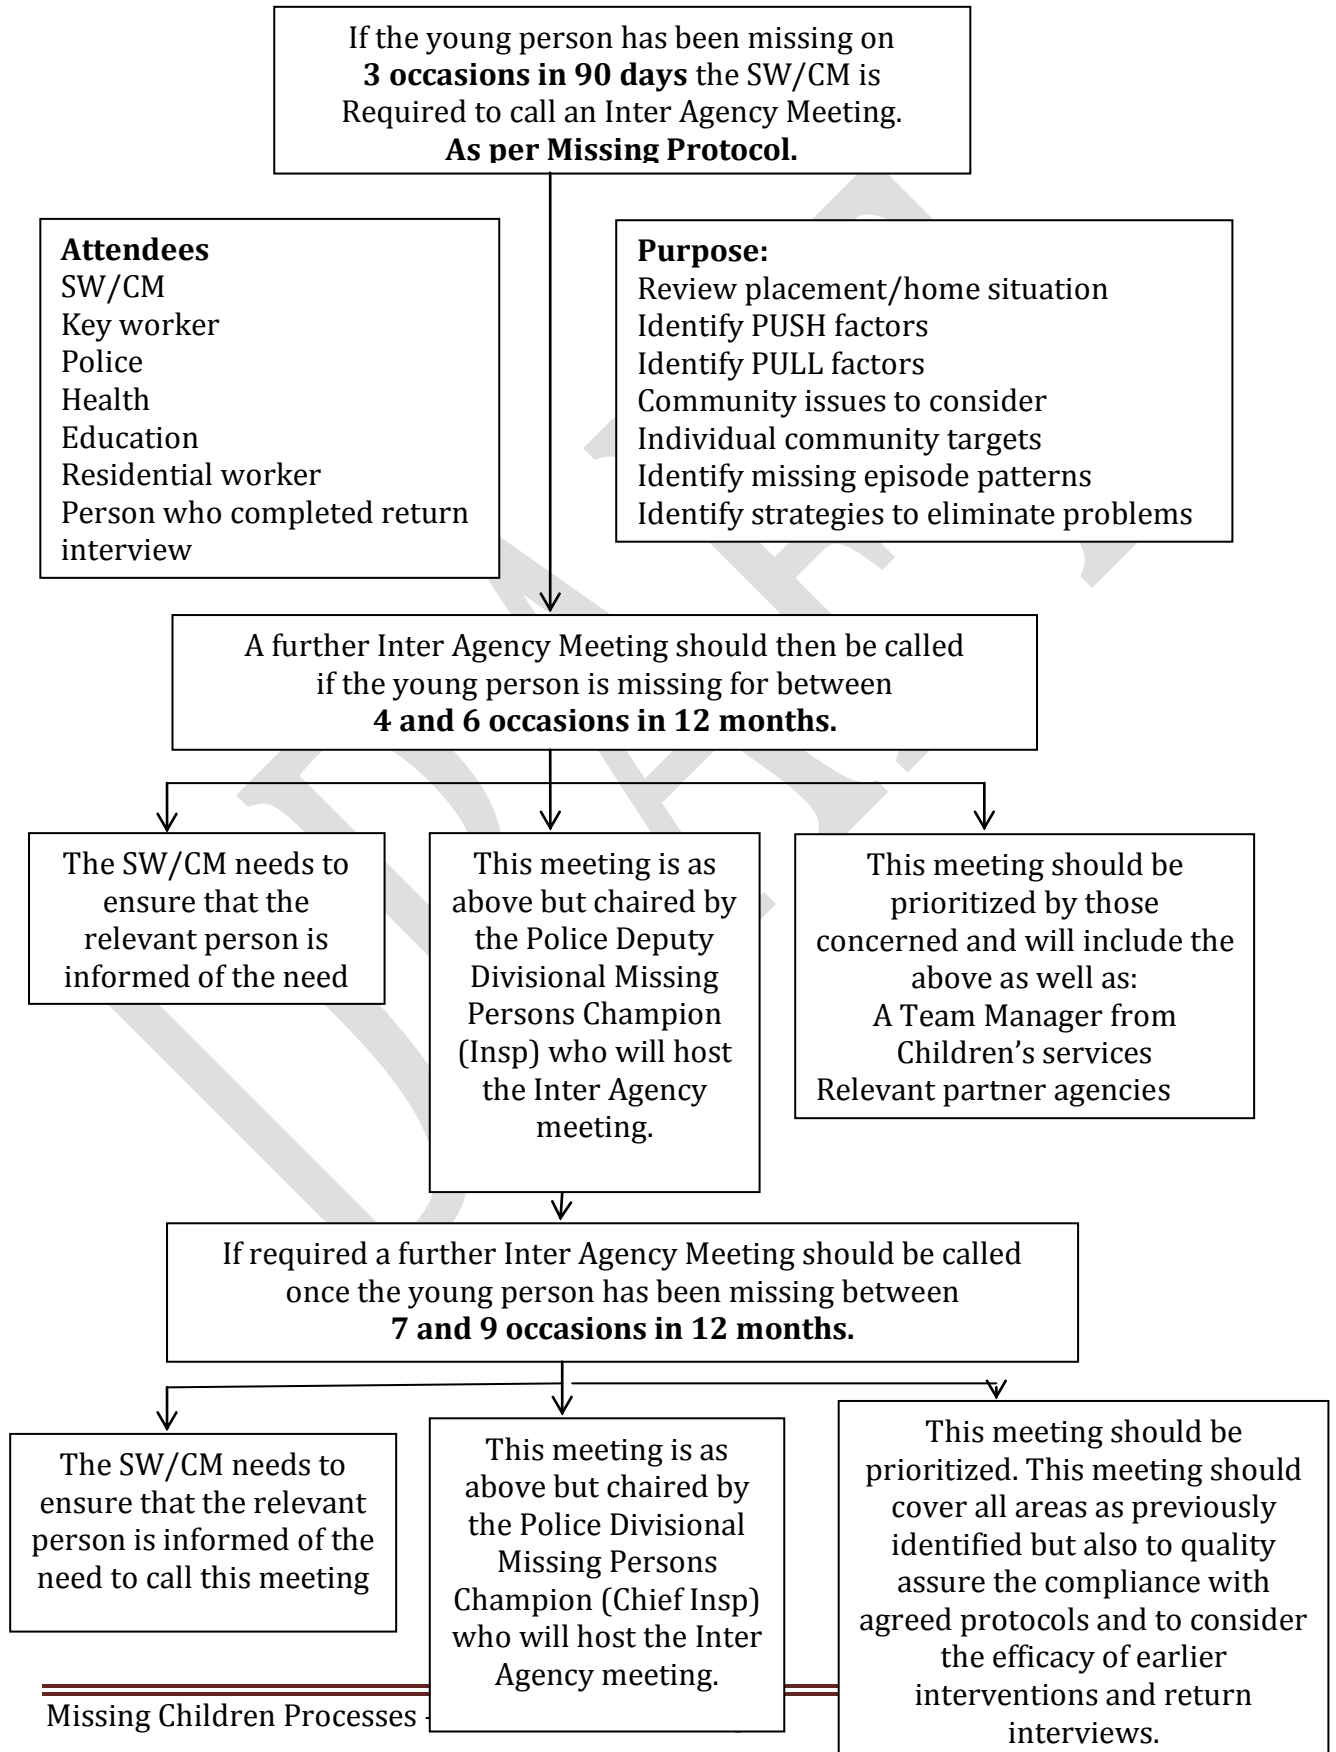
If the young person has been missing on **3 occasions in 90 days** the SW/CM is Required to call an Inter Agency Meeting. **As per Missing Protocol.**

**Attendees**
SW/CM
Key worker
Police
Health
Education
Residential worker
Person who completed return interview

**Purpose:**
Review placement/home situation
Identify PUSH factors
Identify PULL factors
Community issues to consider
Individual community targets
Identify missing episode patterns
Identify strategies to eliminate problems

A further Inter Agency Meeting should then be called if the young person is missing for between **4 and 6 occasions in 12 months.**

The SW/CM needs to ensure that the relevant person is informed of the need

This meeting is as above but chaired by the Police Deputy Divisional Missing Persons Champion (Insp) who will host the Inter Agency meeting.

This meeting should be prioritized by those concerned and will include the above as well as:
A Team Manager from Children's services
Relevant partner agencies

If required a further Inter Agency Meeting should be called once the young person has been missing between **7 and 9 occasions in 12 months.**

The SW/CM needs to ensure that the relevant person is informed of the need to call this meeting

This meeting is as above but chaired by the Police Divisional Missing Persons Champion (Chief Insp) who will host the Inter Agency meeting.

This meeting should be prioritized. This meeting should cover all areas as previously identified but also to quality assure the compliance with agreed protocols and to consider the efficacy of earlier interventions and return interviews.

Missing Children Processes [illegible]

DRAFT